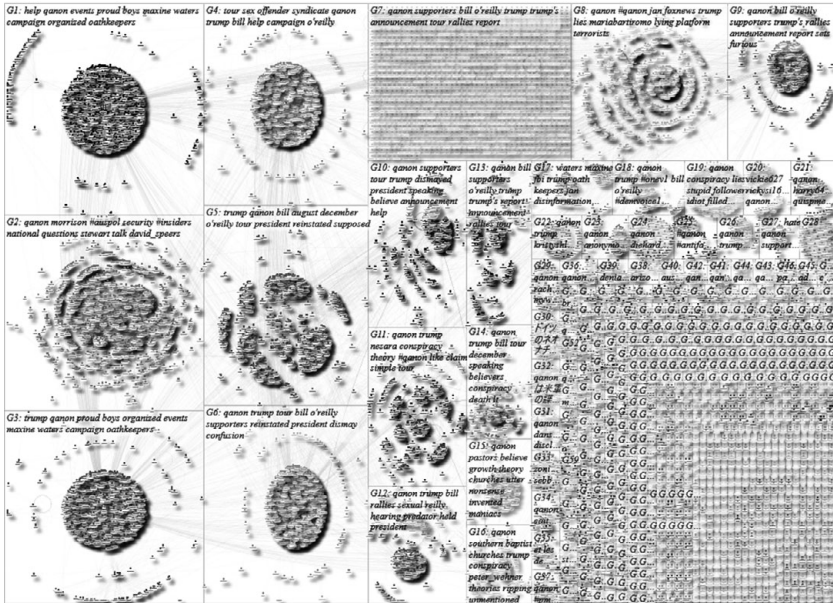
G1: help qanon events proud boys maxine waters campaign organized oathkeepers

G4: tour sex offender syndicate qanon trump bill help campaign o'reilly

G7: qanon supporters bill o'reilly trump trump's announcement tour rallies report

G8: qanon #qanon jan foxnews trump lies mariabartiromo lying platform terrorists

G9: qanon bill o'reilly supporters trump's rallies announcement report sets furious

G2: qanon morrison #auspol security #insiders national questions stewart talk david_speers

G5: trump qanon bill august december o'reilly tour president reinstated supposed

G10: qanon supporters tour trump dismayed president speaking believe announcement help

G13: qanon bill supporters o'reilly trump trump's report announcement rallies tour

G17: waters maxine fbi trump oath keepers jan disinformation...

G18: qanon trump #onev1 bill o'reilly #demvoice1...

G19: qanon conspiracy stupid followers idiot filled

G20: liezvickie27 rickys116 qanon...

G21: qanon harry64 quispina

G22: qanon trump kristyhl...

G23: qanon anonymo...

G24: qanon diekord...

G25: #qanon #antifa...

G26: qanon trump

G27: hate qanon support...

G28:

G3: trump qanon proud boys organized events maxine waters campaign oathkeepers

G6: qanon trump tour bill o'reilly supporters reinstated president dismay confusion

G11: qanon trump nesara conspiracy theory #qanon like claim simple tour

G14: qanon trump bill tour december speaking believers conspiracy death it

G15: qanon pastors believe growth theory churches utter nonsense invented maniacs

G12: qanon trump bill rallies sexual reilly hearing predator held president

G16: qanon southern baptist churches trump conspiracy peter_wehner theories ripping unmentioned

G29: qanon such...

G30: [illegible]

G51: qanon dans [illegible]

G53: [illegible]

G34: qanon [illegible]

G57: qanon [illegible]

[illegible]